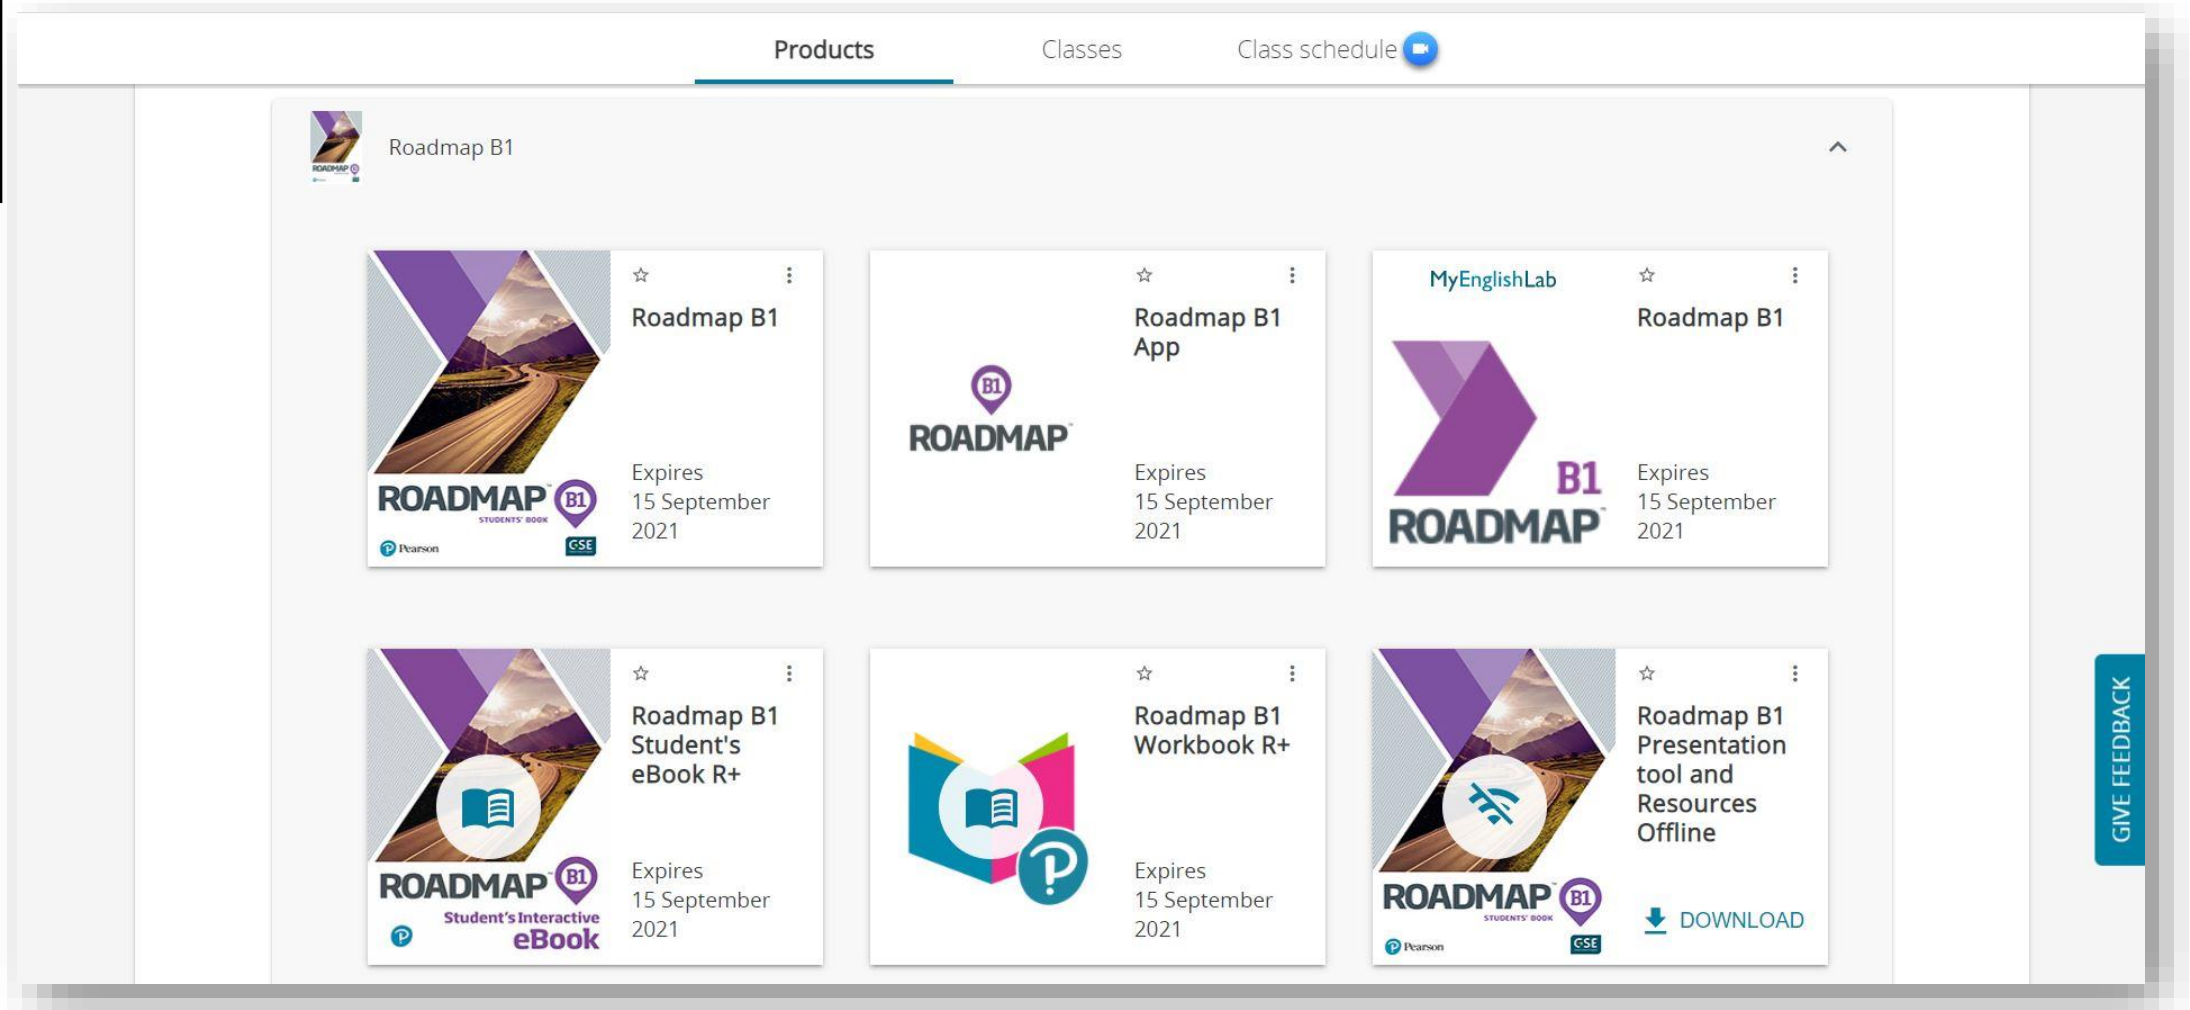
Products Classes Class schedule

Roadmap B1

ROADMAP B1 STUDENTS' BOOK Pearson GSE

Roadmap B1

Expires 15 September 2021

B1 ROADMAP

Roadmap B1 App

Expires 15 September 2021

MyEnglishLab

B1 ROADMAP

Roadmap B1

Expires 15 September 2021

ROADMAP B1 Student's Interactive eBook

Roadmap B1 Student's eBook R+

Expires 15 September 2021

Roadmap B1 Workbook R+

Expires 15 September 2021

ROADMAP B1 STUDENTS' BOOK Pearson GSE

Roadmap B1 Presentation tool and Resources Offline

DOWNLOAD

GIVE FEEDBACK